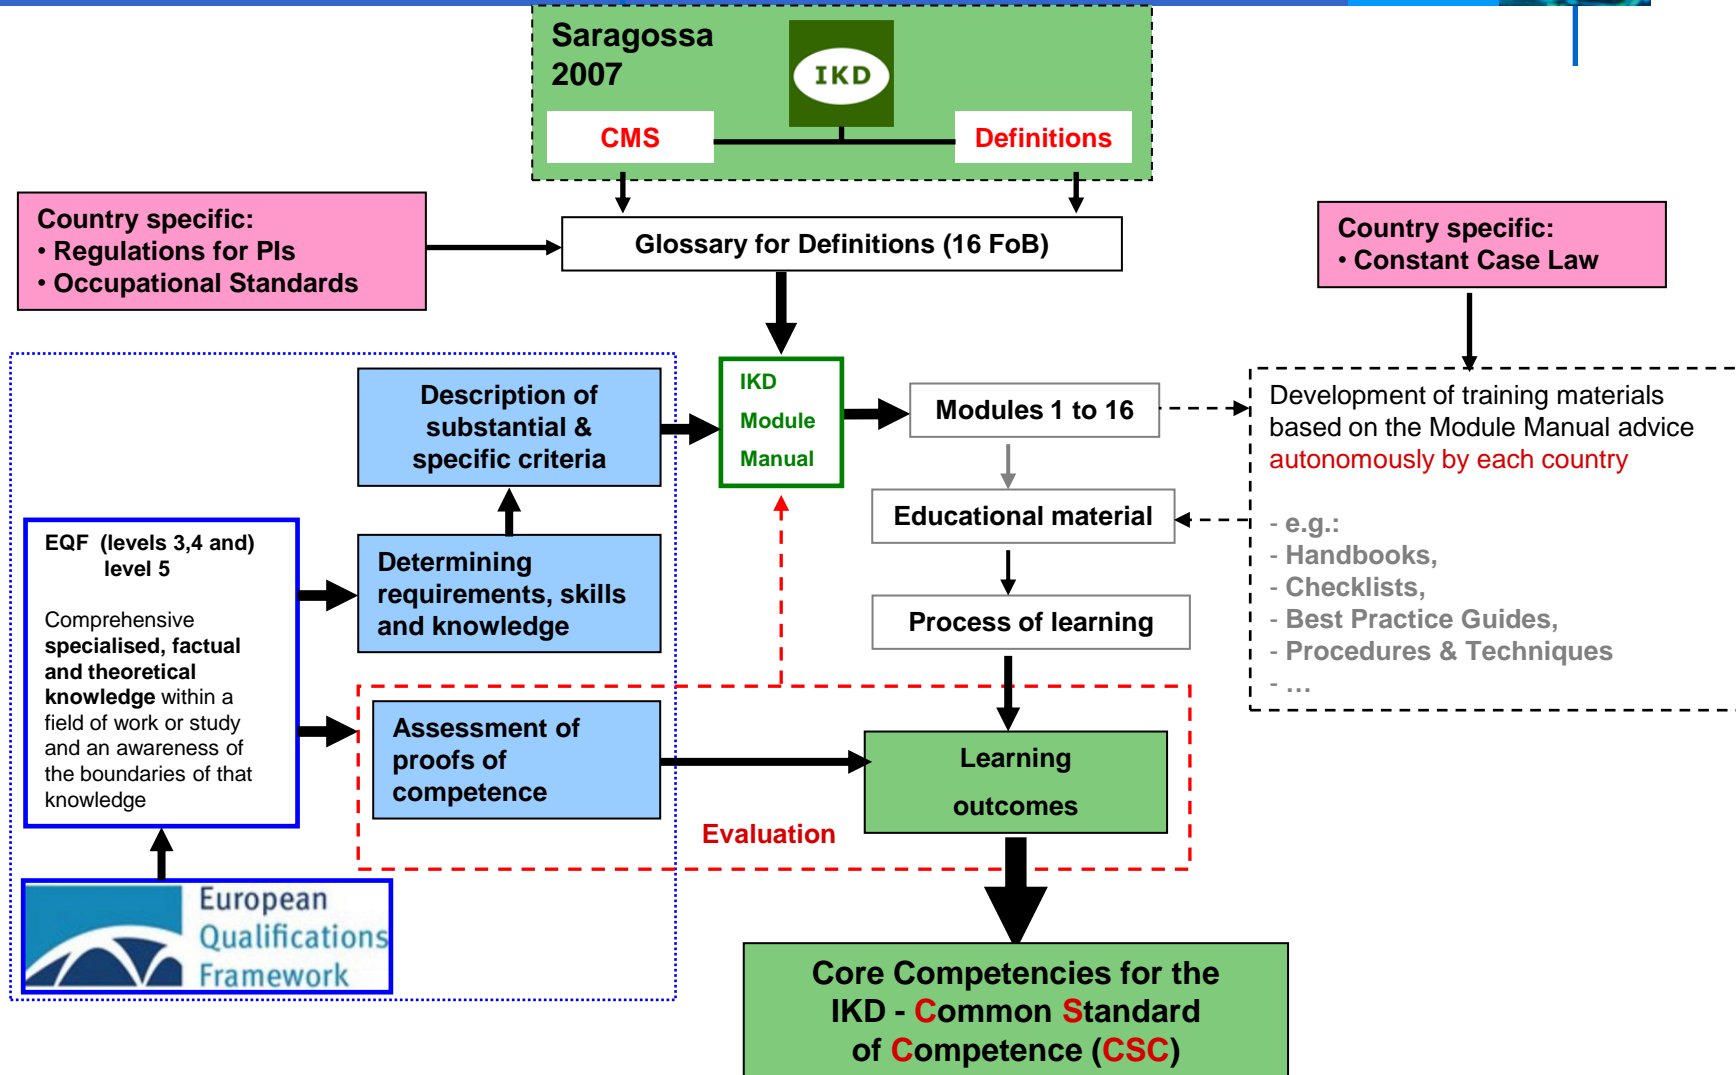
Saragossa 2007

IKD

CMS

Definitions

Country specific:
• Regulations for PIs
• Occupational Standards

Glossary for Definitions (16 FoB)

Country specific:
• Constant Case Law

Description of substantial & specific criteria

IKD Module Manual

Modules 1 to 16

Development of training materials based on the Module Manual advice autonomously by each country

- e.g.:
- Handbooks,
- Checklists,
- Best Practice Guides,
- Procedures & Techniques
- …

Educational material

EQF (levels 3,4 and) level 5

Comprehensive **specialised, factual and theoretical knowledge** within a field of work or study and an awareness of the boundaries of that knowledge

Determining requirements, skills and knowledge

Process of learning

Assessment of proofs of competence

Learning outcomes

Evaluation

European Qualifications Framework

Core Competencies for the IKD - Common Standard of Competence (CSC)